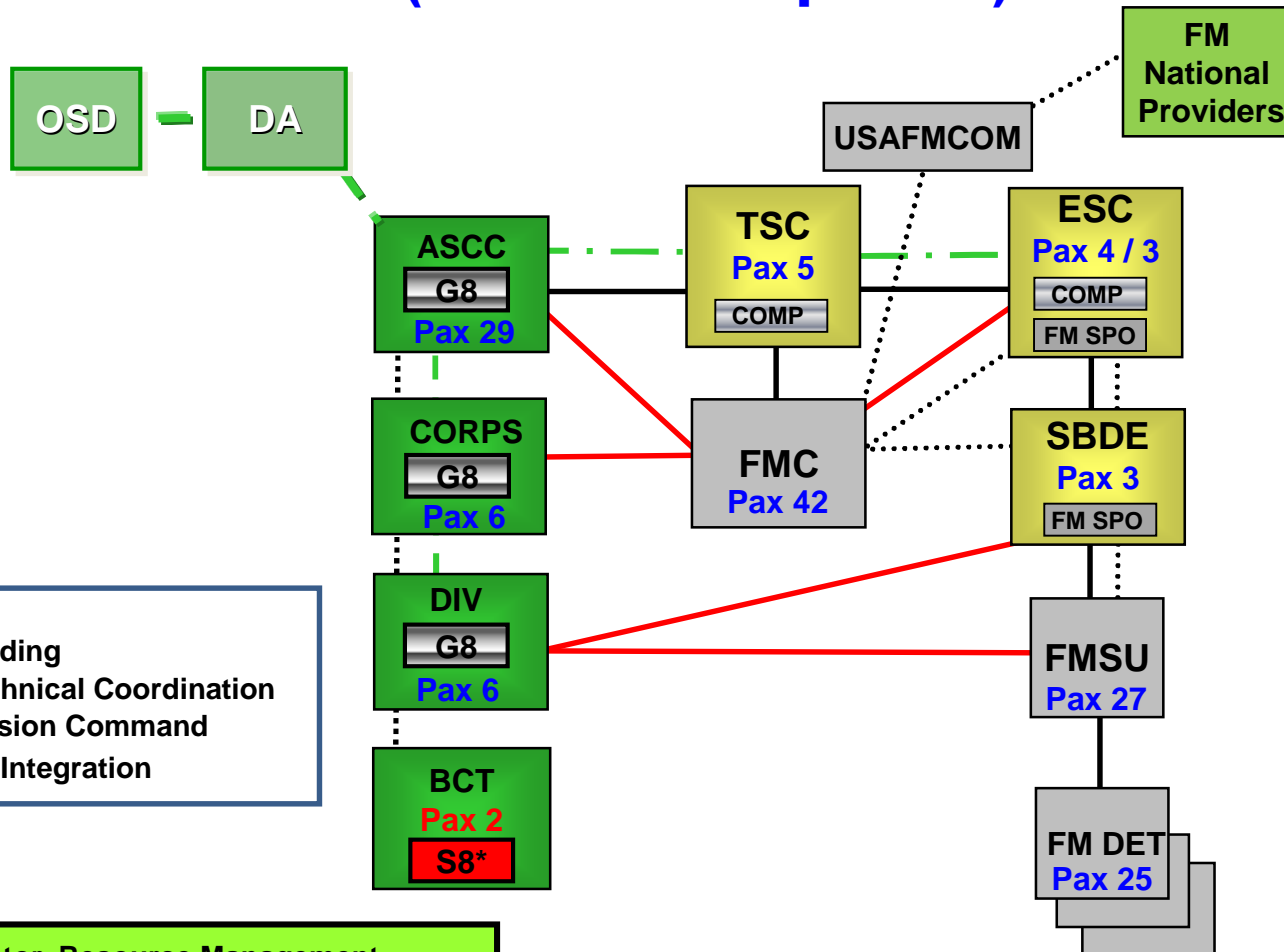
FM National Providers

OSD

DA

USAFMCOM

ASCC
G8
Pax 29

TSC
Pax 5
COMP

ESC
Pax 4 / 3
COMP
FM SPO

CORPS
G8
Pax 6

FMC
Pax 42

SBDE
Pax 3
FM SPO

DIV
G8
Pax 6

FMSU
Pax 27

BCT
Pax 2
S8*

FM DET
Pax 25

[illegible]ding
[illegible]hnical Coordination
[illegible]sion Command
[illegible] Integration

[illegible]ter, Resource Management